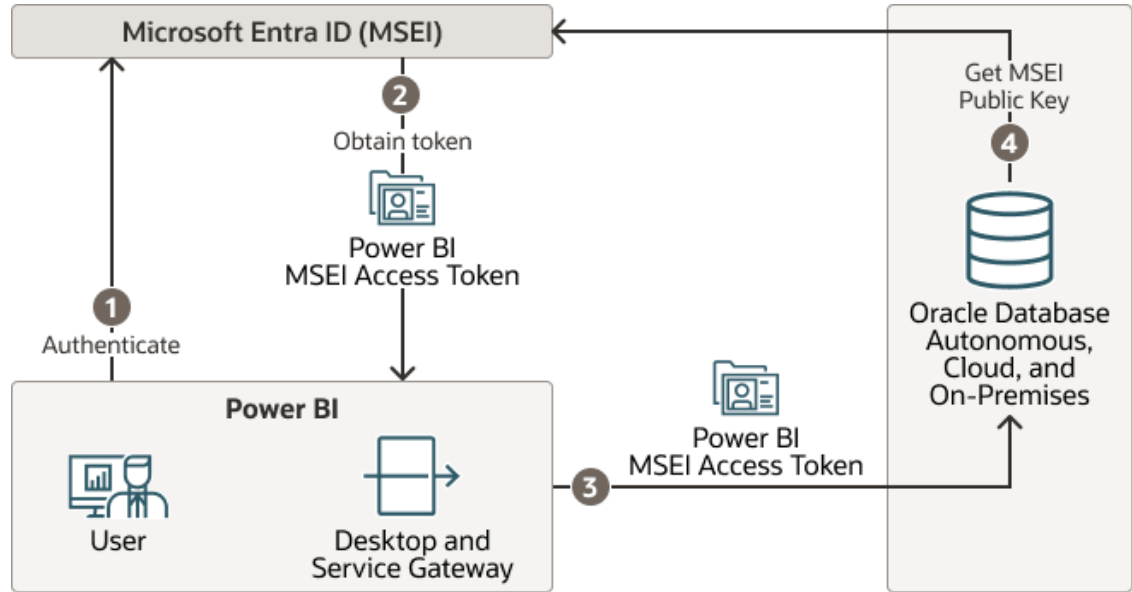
Microsoft Entra ID (MSEI)

2
Obtain token

Power BI
MSEI Access Token

Get MSEI
Public Key
4

Oracle Database
Autonomous,
Cloud, and
On-Premises

1
Authenticate

Power BI

User

Desktop and
Service Gateway

Power BI
MSEI Access Token

3